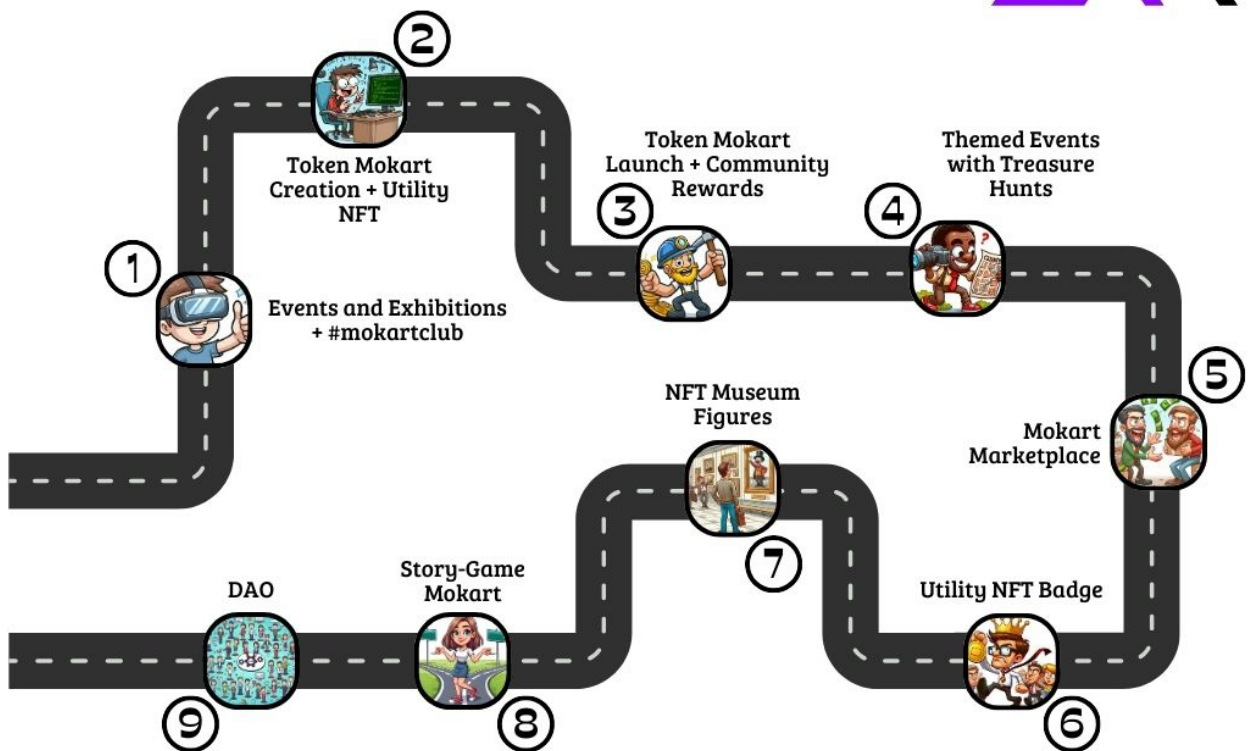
2
Token Mokart Creation + Utility NFT

1
Events and Exhibitions + #mokartclub

3
Token Mokart Launch + Community Rewards

4
Themed Events with Treasure Hunts

5
Mokart Marketplace

6
Utility NFT Badge

7
NFT Museum Figures

8
Story-Game Mokart

9
DAO